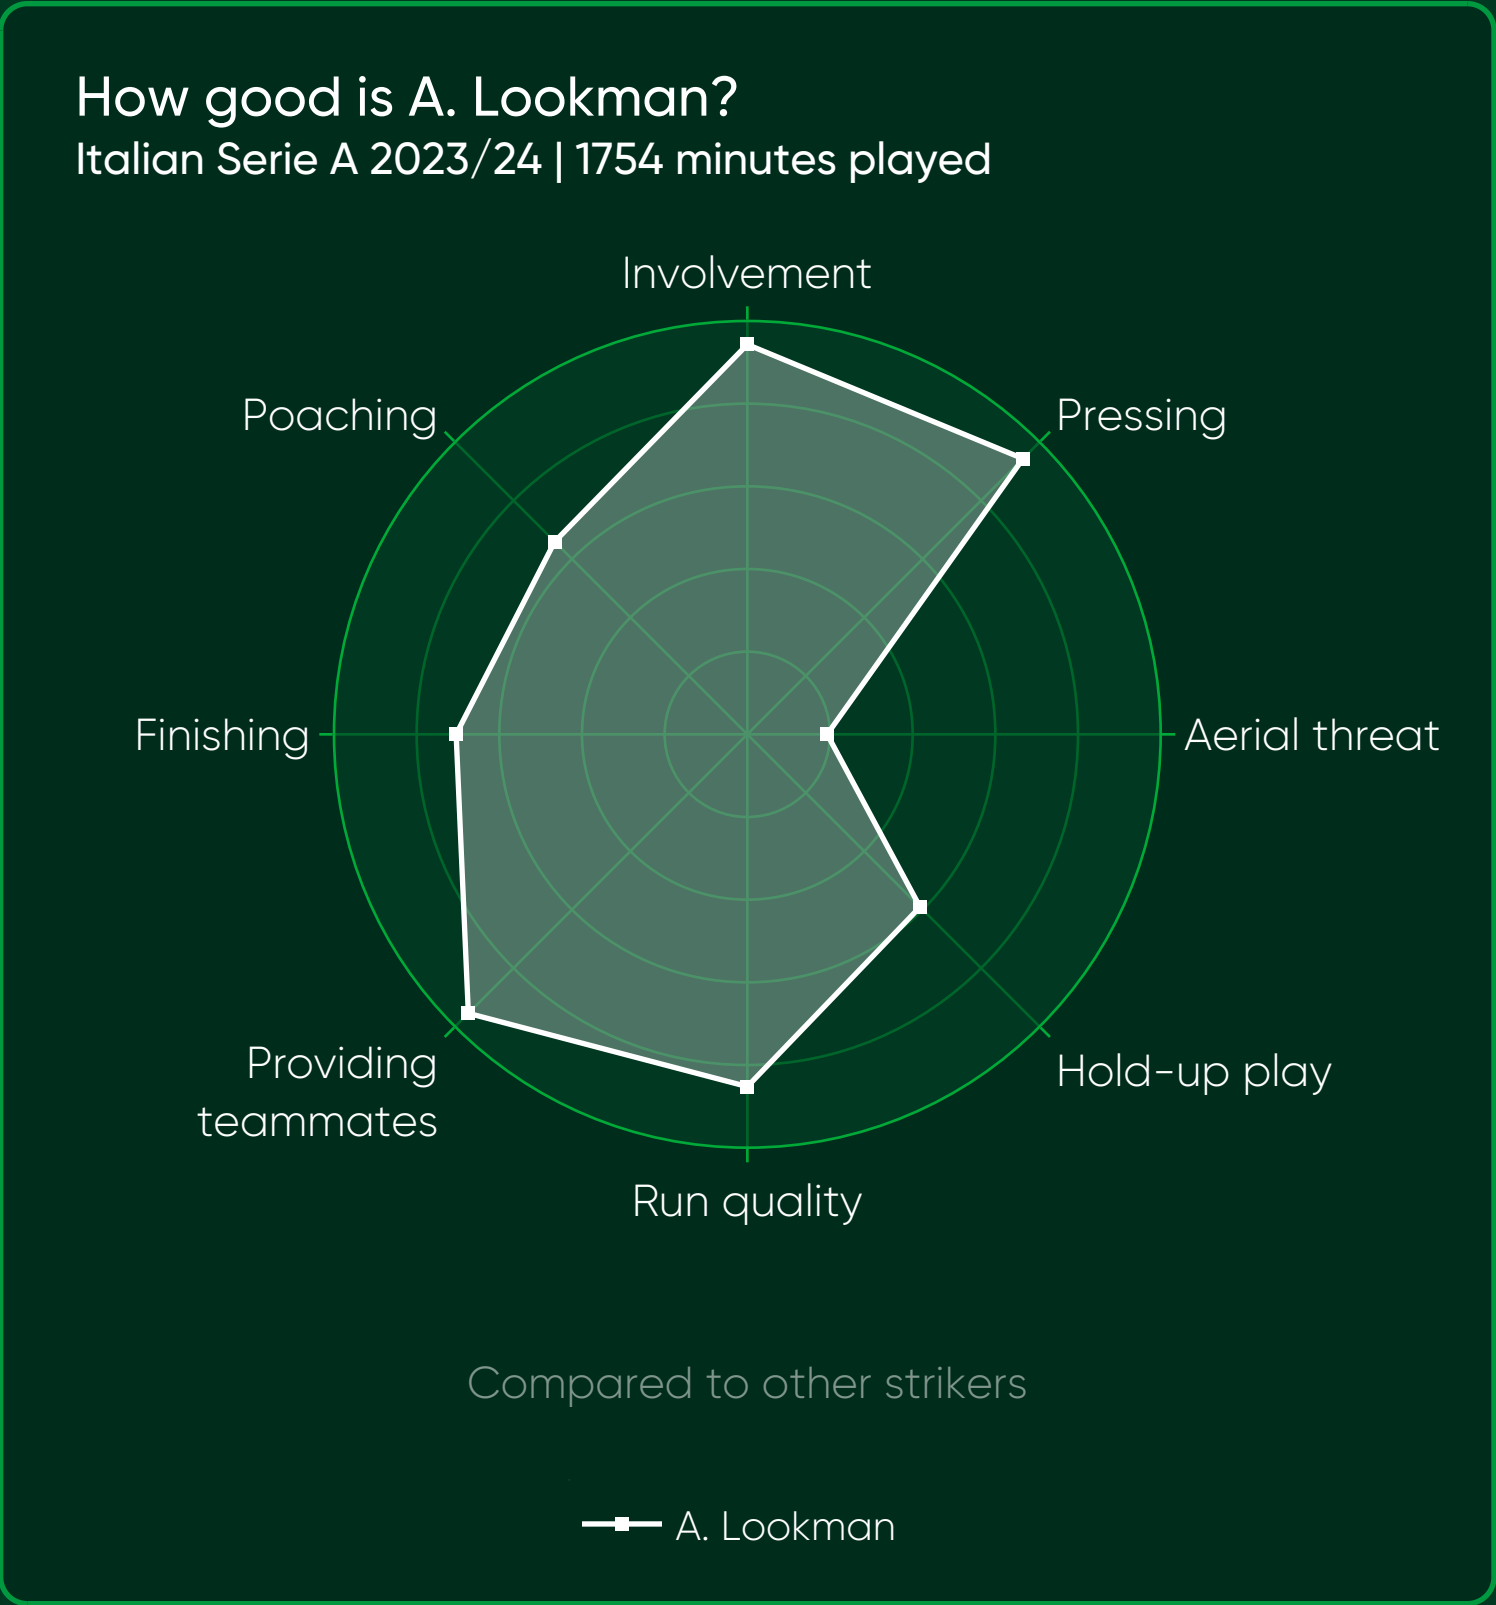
How good is A. Lookman?
Italian Serie A 2023/24 | 1754 minutes played

Involvement
Pressing
Aerial threat
Hold-up play
Run quality
Providing teammates
Finishing
Poaching

Compared to other strikers

A. Lookman